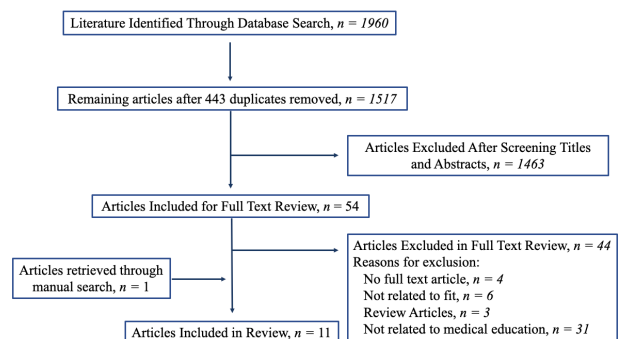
Literature Identified Through Database Search, $n = 1960$

Remaining articles after 443 duplicates removed, $n = 1517$

Articles Excluded After Screening Titles and Abstracts, $n = 1463$

Articles Included for Full Text Review, $n = 54$

Articles Excluded in Full Text Review, $n = 44$
Reasons for exclusion:
No full text article, $n = 4$
Not related to fit, $n = 6$
Review Articles, $n = 3$
Not related to medical education, $n = 31$

Articles retrieved through manual search, $n = 1$

Articles Included in Review, $n = 11$